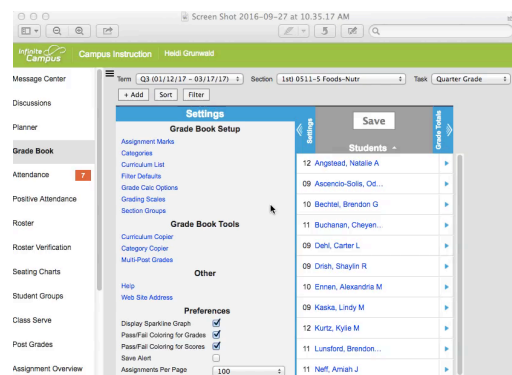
Screen Shot 2016-09-27 at 10.35.17 AM

Infinite Campus | Campus Instruction | Heidi Grunwald

Message Center
Discussions
Planner
Grade Book
Attendance 7
Positive Attendance
Roster
Roster Verification
Seating Charts
Student Groups
Class Serve
Post Grades
Assignment Overview

Term Q3 (01/12/17 - 03/17/17) Section 1stl 0511-5 Foods-Nutr Task Quarter Grade

+ Add | Sort | Filter

Settings

Grade Book Setup
Assignment Marks
Categories
Curriculum List
Filter Defaults
Grade Calc Options
Grading Scales
Section Groups

Grade Book Tools
Curriculum Copier
Category Copier
Multi-Post Grades

Other
Help
Web Site Address

Preferences
Display Sparkline Graph
Pass/Fail Coloring for Grades
Pass/Fail Coloring for Scores
Save Alert
Assignments Per Page 100

Settings

Save

Grade Totals

Students

12 Angstead, Natalie A
09 Ascencio-Solis, Od...
10 Bechtel, Brendon G
11 Buchanan, Cheyen...
09 Dehl, Carter L
09 Drish, Shaylin R
10 Ennen, Alexandria M
09 Kaska, Lindy M
12 Kurtz, Kylie M
11 Lunsford, Brendon...
11 Neff, Amiah J